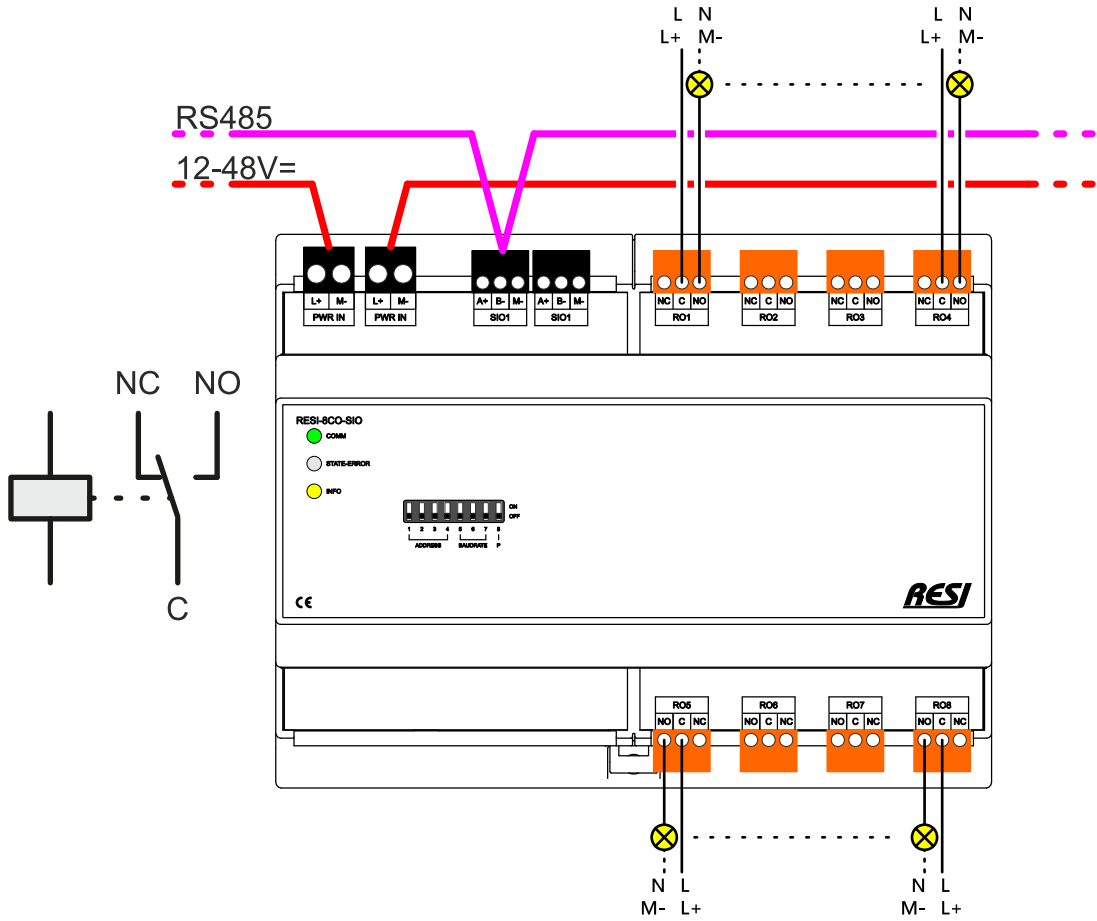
L N
L+ M-

L N
L+ M-

RS485

12-48V=

L+ M-
PWR IN

L+ M-
PWR IN

A+ B- M-
SIO1

A+ B- M-
SIO1

NC C NO
RO1

NC C NO
RO2

NC C NO
RO3

NC C NO
RO4

NC NO

C

RESI-8CO-SIO

COMM

STATE-ERROR

INFO

ON
OFF

1 2 3 4 5 6 7 8

ADDRESS BAUDRATE P

CE

RESI

RO5
NO C NC

RO6
NO C NC

RO7
NO C NC

RO8
NO C NC

N L
M- L+

N L
M- L+